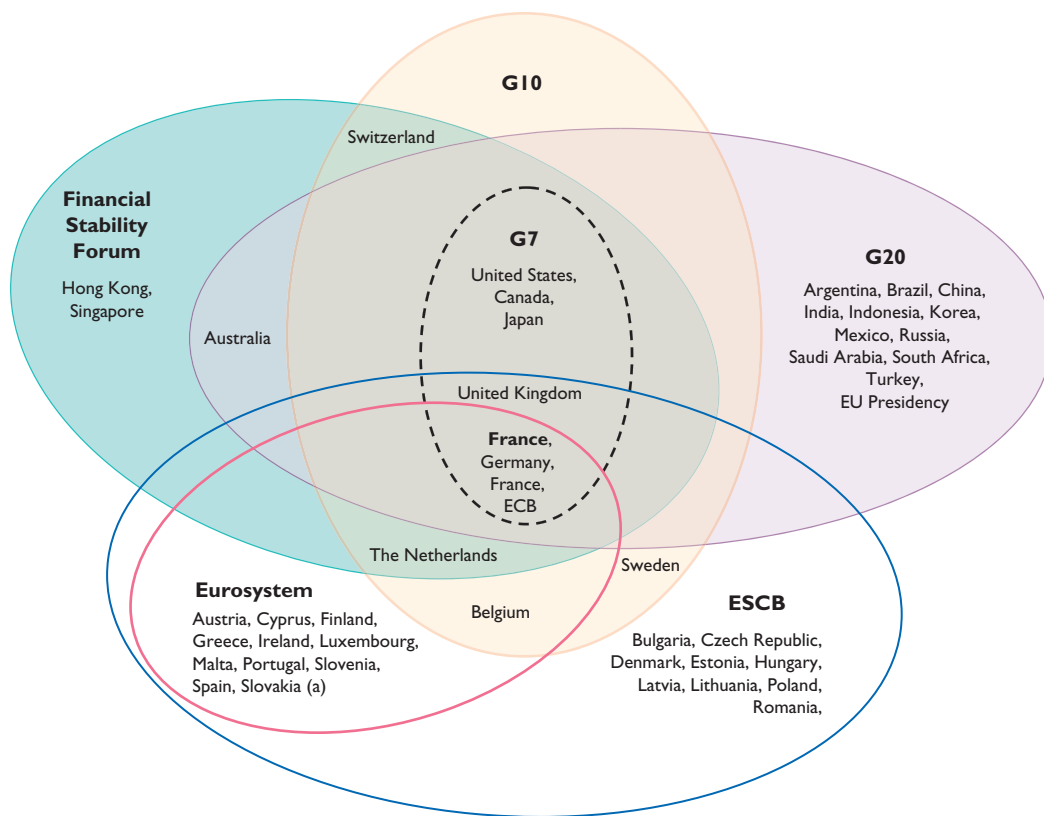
G10

Switzerland

Financial Stability Forum

Hong Kong, Singapore

G7

United States, Canada, Japan

G20

Argentina, Brazil, China, India, Indonesia, Korea, Mexico, Russia, Saudi Arabia, South Africa, Turkey, EU Presidency

Australia

United Kingdom

**France**, Germany, France, ECB

The Netherlands

Sweden

Eurosystem

Austria, Cyprus, Finland, Greece, Ireland, Luxembourg, Malta, Portugal, Slovenia, Spain, Slovakia (a)

Belgium

ESCB

Bulgaria, Czech Republic, Denmark, Estonia, Hungary, Latvia, Lithuania, Poland, Romania,